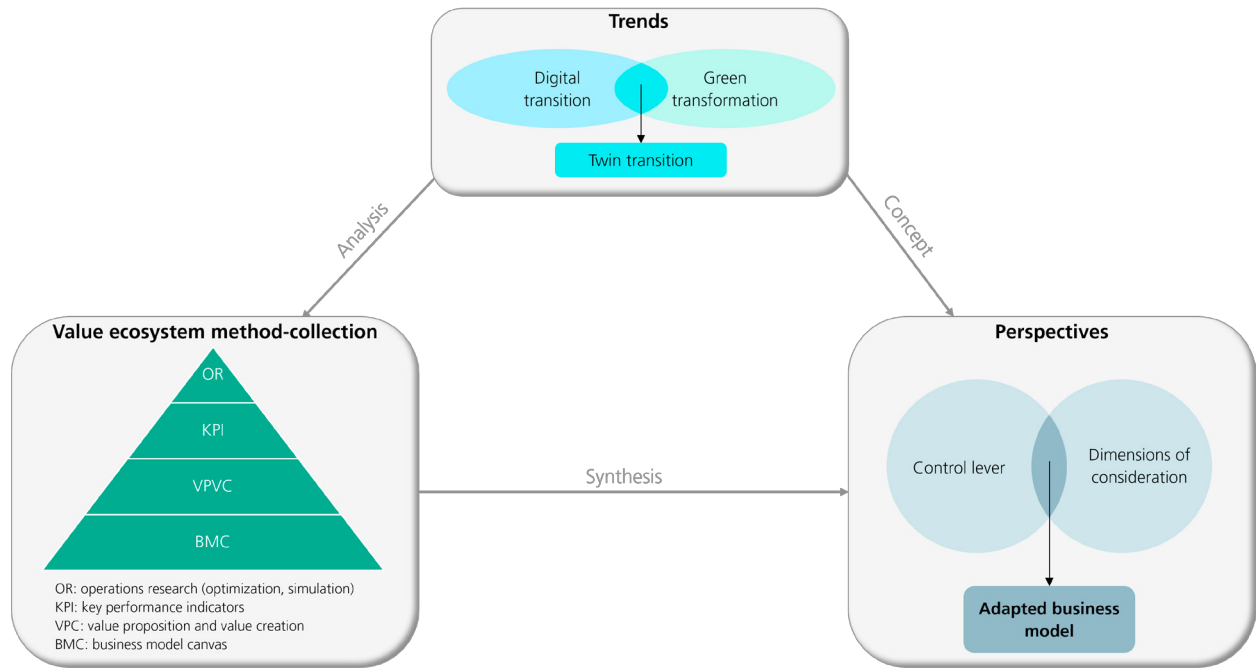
Trends

Digital transition

Green transformation

Twin transition

Analysis

Concept

Value ecosystem method-collection

OR

KPI

VPVC

BMC

OR: operations research (optimization, simulation)
KPI: key performance indicators
VPC: value proposition and value creation
BMC: business model canvas

Synthesis

Perspectives

Control lever

Dimensions of consideration

Adapted business model